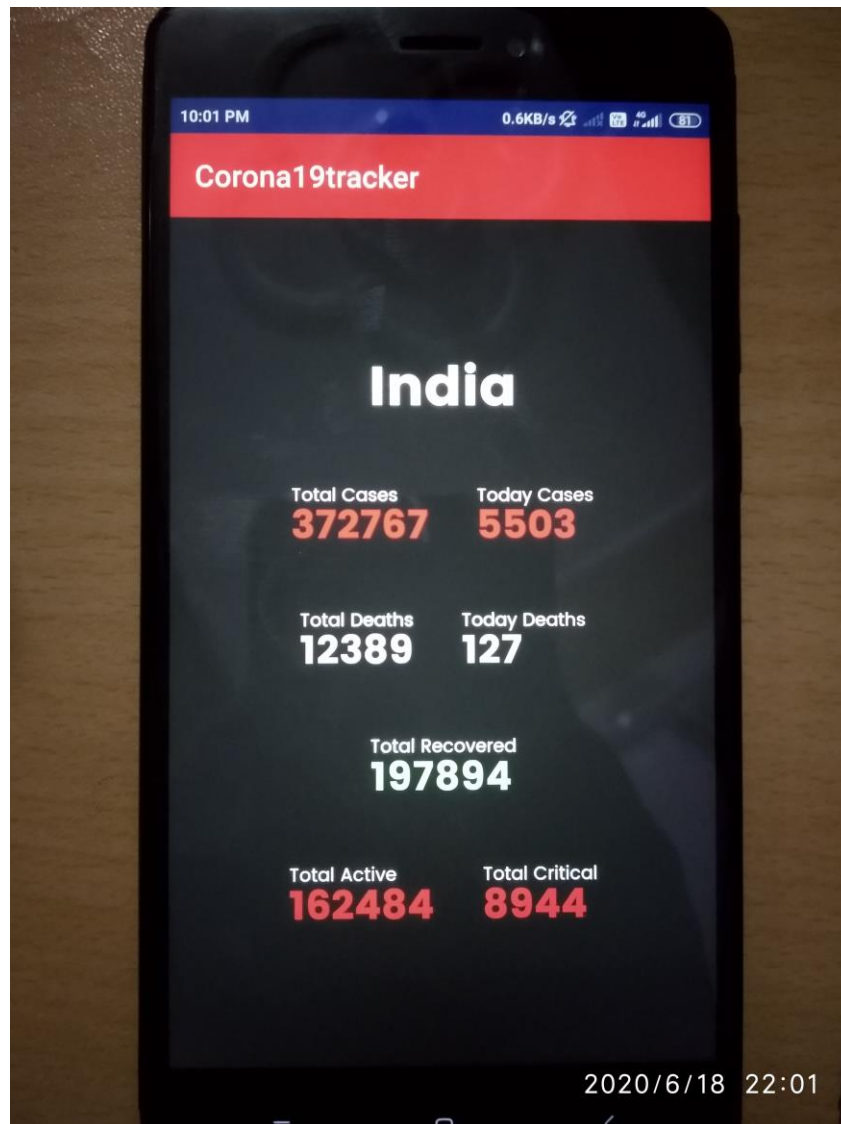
10:01 PM 0.6KB/s 4G 81

Corona19tracker

India

Total Cases
372767

Today Cases
5503

Total Deaths
12389

Today Deaths
127

Total Recovered
197894

Total Active
162484

Total Critical
8944

2020/6/18 22:01